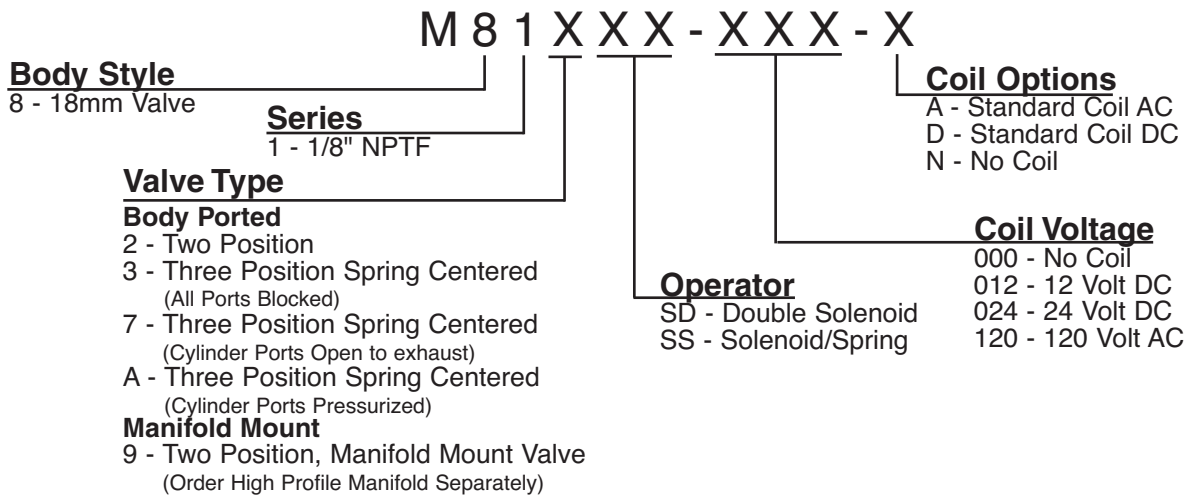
M 8 1 X X X - X X X - X

Body Style
8 - 18mm Valve

Series
1 - 1/8" NPTF

Valve Type
Body Ported
2 - Two Position
3 - Three Position Spring Centered
(All Ports Blocked)
7 - Three Position Spring Centered
(Cylinder Ports Open to exhaust)
A - Three Position Spring Centered
(Cylinder Ports Pressurized)
Manifold Mount
9 - Two Position, Manifold Mount Valve
(Order High Profile Manifold Separately)

Operator
SD - Double Solenoid
SS - Solenoid/Spring

Coil Voltage
000 - No Coil
012 - 12 Volt DC
024 - 24 Volt DC
120 - 120 Volt AC

Coil Options
A - Standard Coil AC
D - Standard Coil DC
N - No Coil